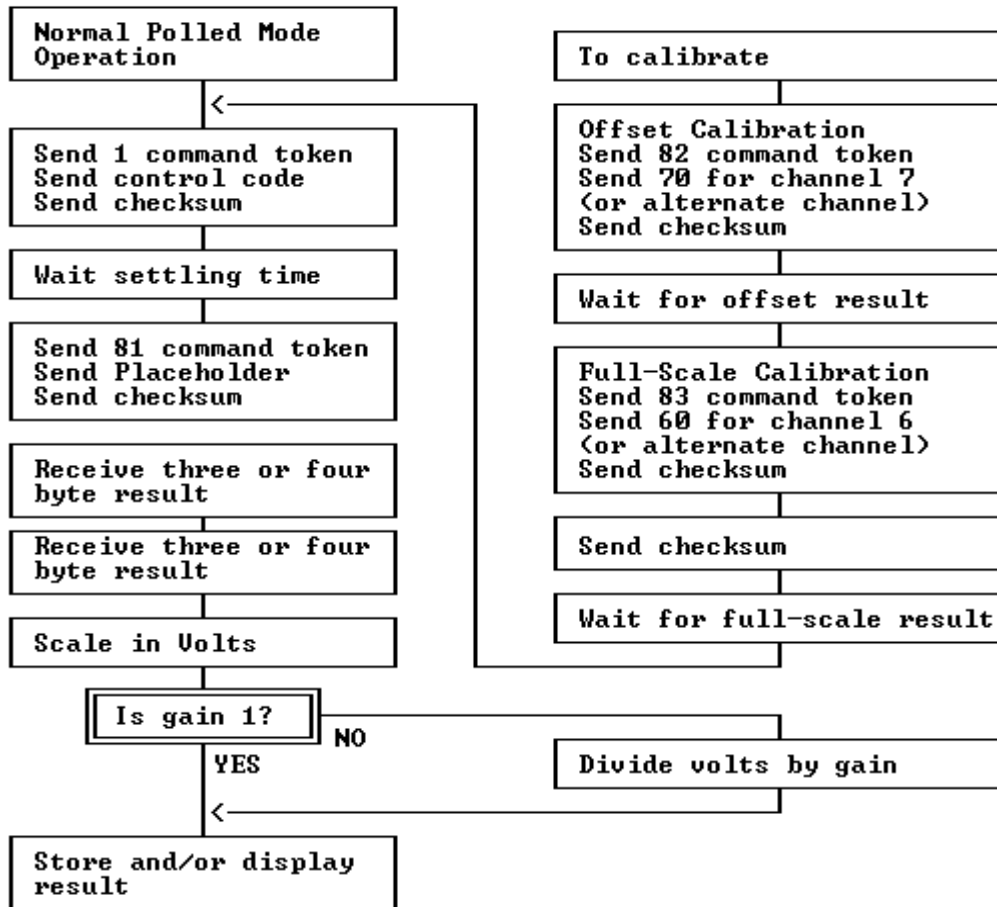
Normal Polled Mode Operation

Send 1 command token
Send control code
Send checksum

Wait settling time

Send 81 command token
Send Placeholder
Send checksum

Receive three or four byte result

Receive three or four byte result

Scale in Volts

Is gain 1?

NO

YES

Store and/or display result

To calibrate

Offset Calibration
Send 82 command token
Send 70 for channel 7
(or alternate channel)
Send checksum

Wait for offset result

Full-Scale Calibration
Send 83 command token
Send 60 for channel 6
(or alternate channel)
Send checksum

Send checksum

Wait for full-scale result

Divide volts by gain